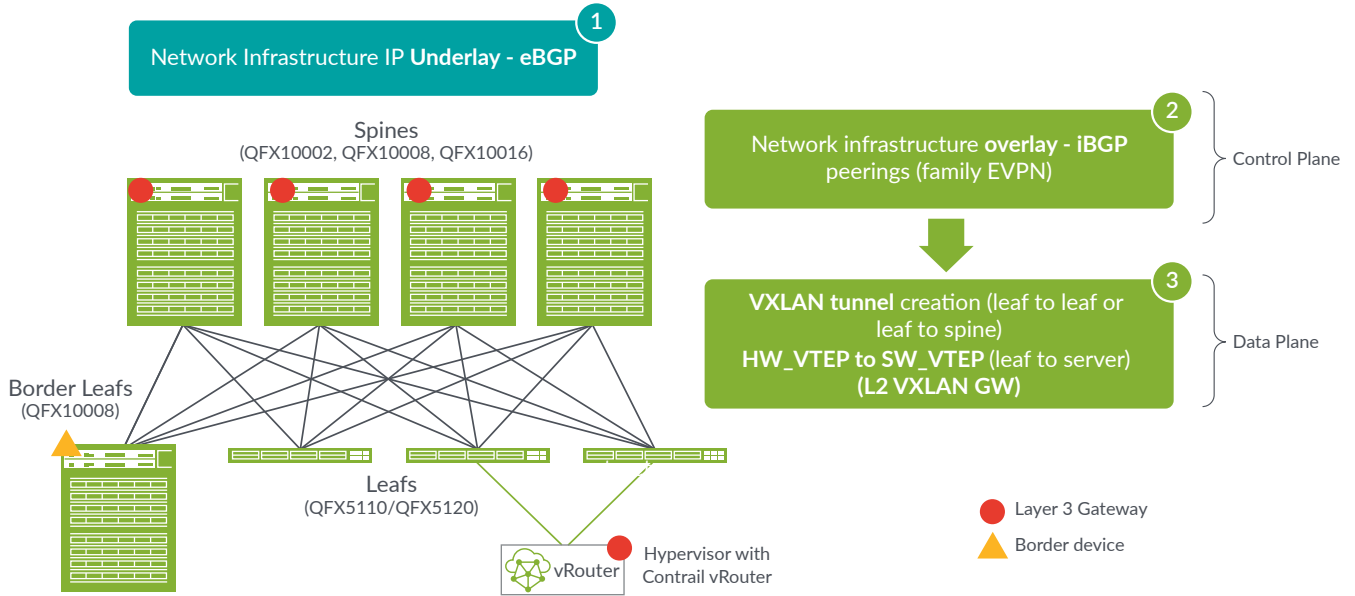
1

Network Infrastructure IP **Underlay - eBGP**

Spines
(QFX10002, QFX10008, QFX10016)

2

Network infrastructure **overlay - iBGP** peerings (family EVPN)

Control Plane

3

**VXLAN tunnel** creation (leaf to leaf or leaf to spine)
**HW_VTEP to SW_VTEP** (leaf to server)
**(L2 VXLAN GW)**

Data Plane

Border Leafs
(QFX10008)

Leafs
(QFX5110/QFX5120)

vRouter

Hypervisor with Contrail vRouter

Layer 3 Gateway

Border device